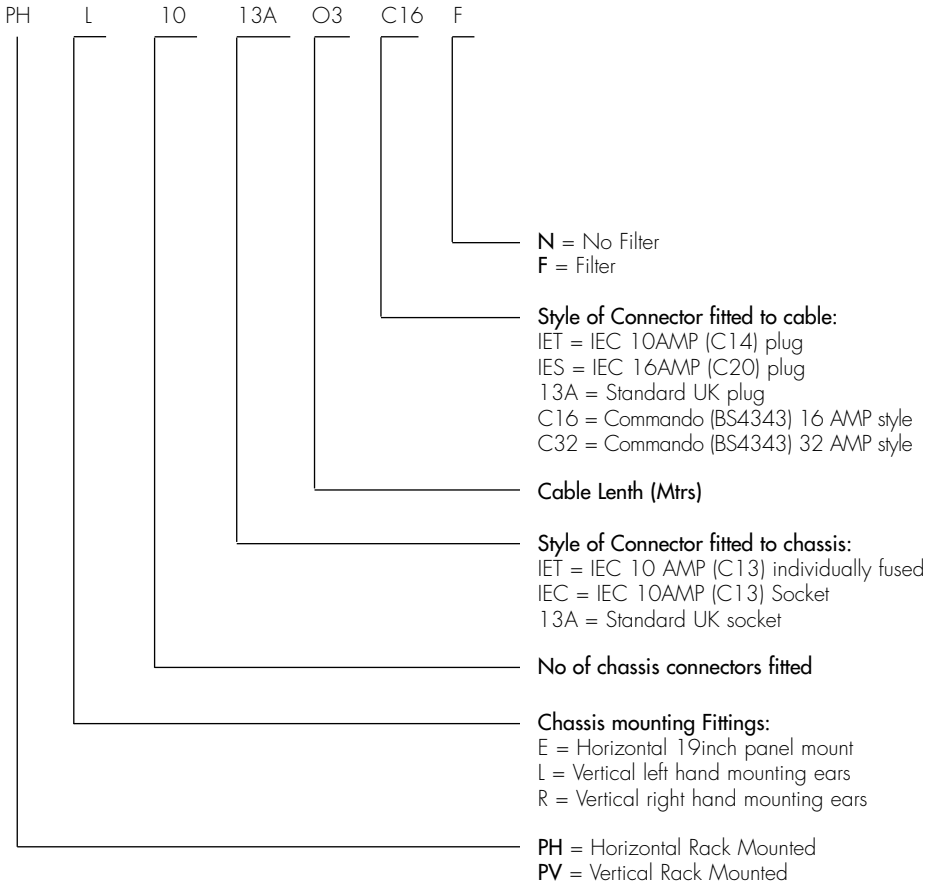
PH L 10 13A O3 C16 F

N = No Filter
F = Filter

Style of Connector fitted to cable:
IET = IEC 10AMP (C14) plug
IES = IEC 16AMP (C20) plug
13A = Standard UK plug
C16 = Commando (BS4343) 16 AMP style
C32 = Commando (BS4343) 32 AMP style

Cable Lenth (Mtrs)

Style of Connector fitted to chassis:
IET = IEC 10 AMP (C13) individually fused
IEC = IEC 10AMP (C13) Socket
13A = Standard UK socket

No of chassis connectors fitted

Chassis mounting Fittings:
E = Horizontal 19inch panel mount
L = Vertical left hand mounting ears
R = Vertical right hand mounting ears

PH = Horizontal Rack Mounted
PV = Vertical Rack Mounted